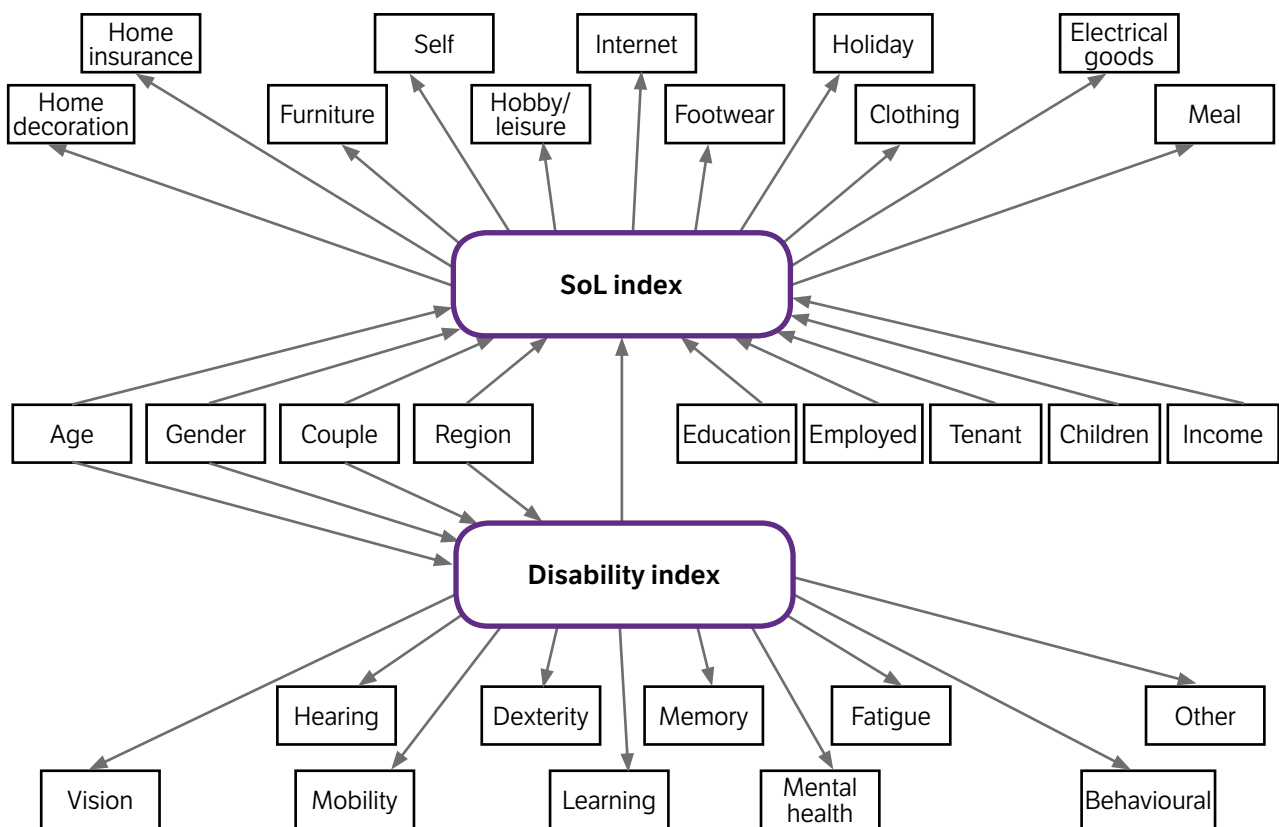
Home insurance

Self

Internet

Holiday

Electrical goods

Home decoration

Furniture

Hobby/ leisure

Footwear

Clothing

Meal

SoL index

Age

Gender

Couple

Region

Education

Employed

Tenant

Children

Income

Disability index

Hearing

Dexterity

Memory

Fatigue

Other

Vision

Mobility

Learning

Mental health

Behavioural